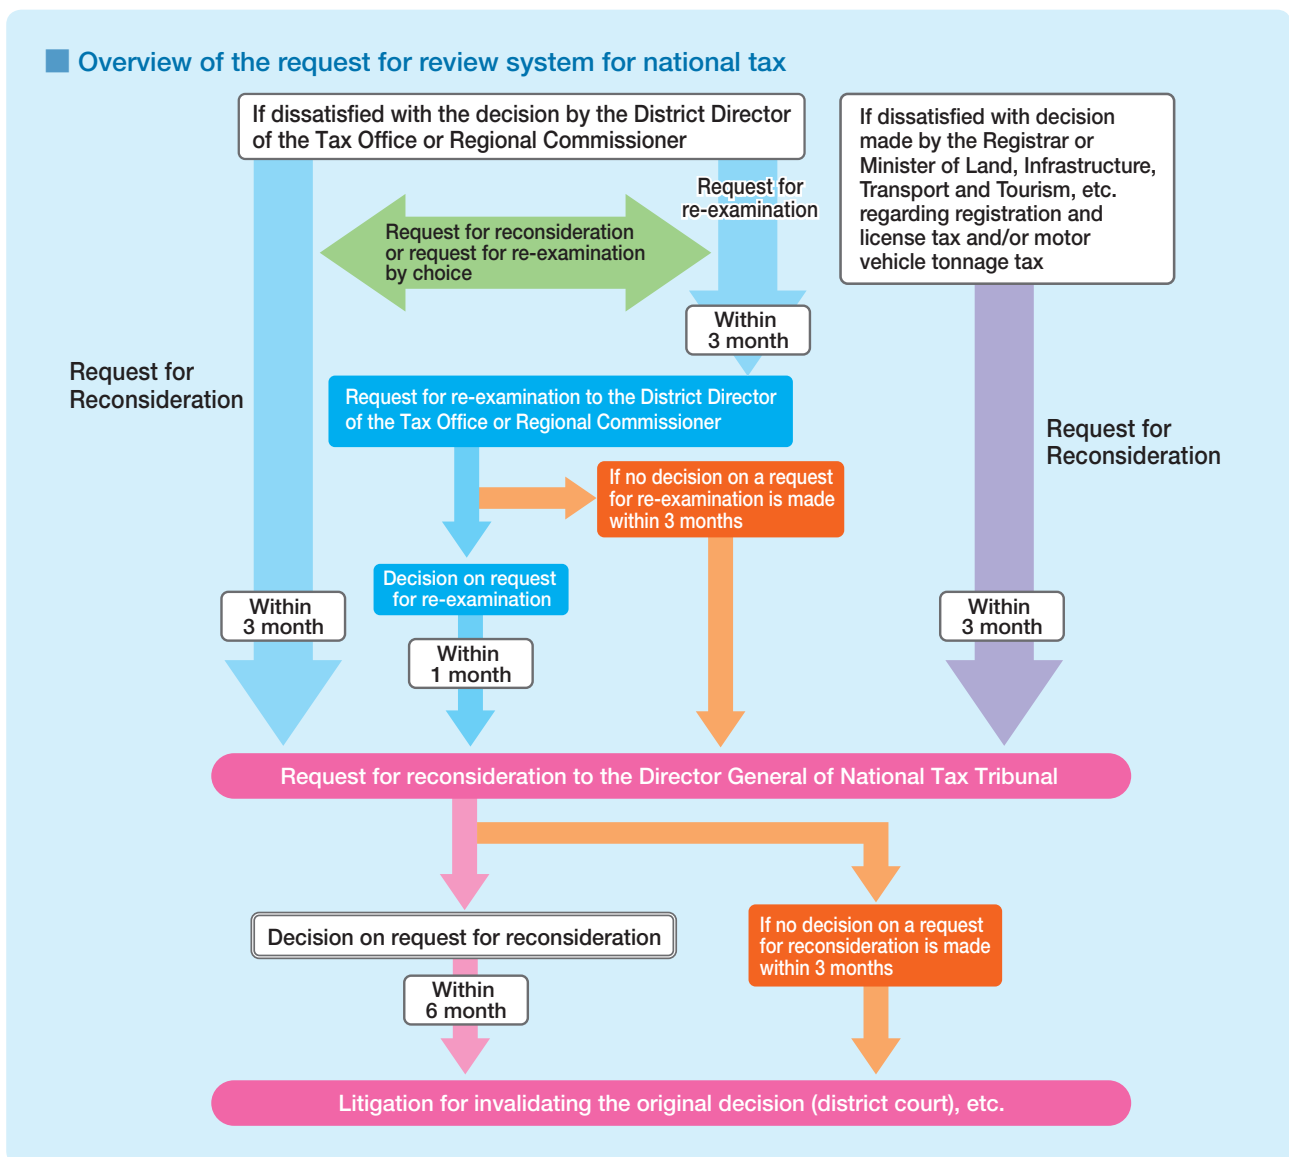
Overview of the request for review system for national tax

If dissatisfied with the decision by the District Director of the Tax Office or Regional Commissioner

Request for re-examination

Request for reconsideration or request for re-examination by choice

Within 3 month

If dissatisfied with decision made by the Registrar or Minister of Land, Infrastructure, Transport and Tourism, etc. regarding registration and license tax and/or motor vehicle tonnage tax

Request for Reconsideration

Request for re-examination to the District Director of the Tax Office or Regional Commissioner

Request for Reconsideration

If no decision on a request for re-examination is made within 3 months

Decision on request for re-examination

Within 3 month

Within 1 month

Within 3 month

Request for reconsideration to the Director General of National Tax Tribunal

Decision on request for reconsideration

If no decision on a request for reconsideration is made within 3 months

Within 6 month

Litigation for invalidating the original decision (district court), etc.